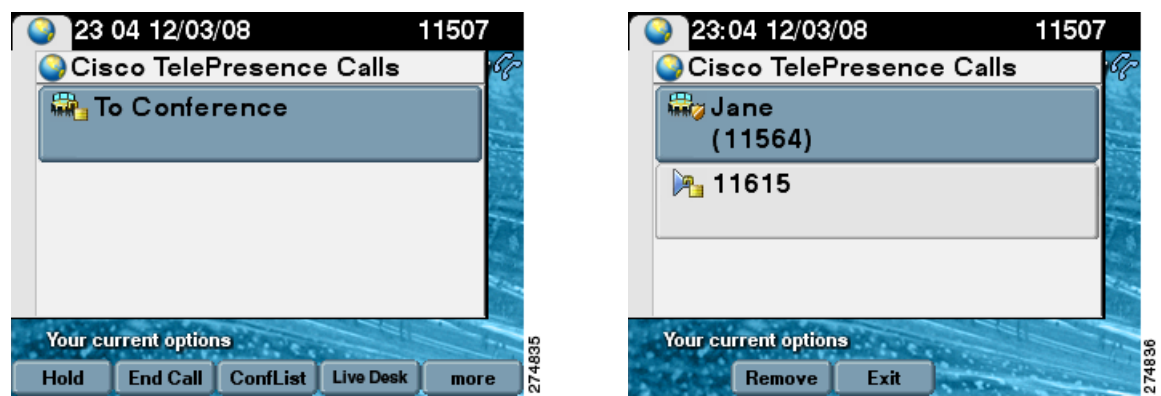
23 04 12/03/08 11507

Cisco TelePresence Calls

To Conference

Your current options

Hold | End Call | ConfList | Live Desk | more

274835

23:04 12/03/08 11507

Cisco TelePresence Calls

Jane (11564)

11615

Your current options

Remove | Exit

274836